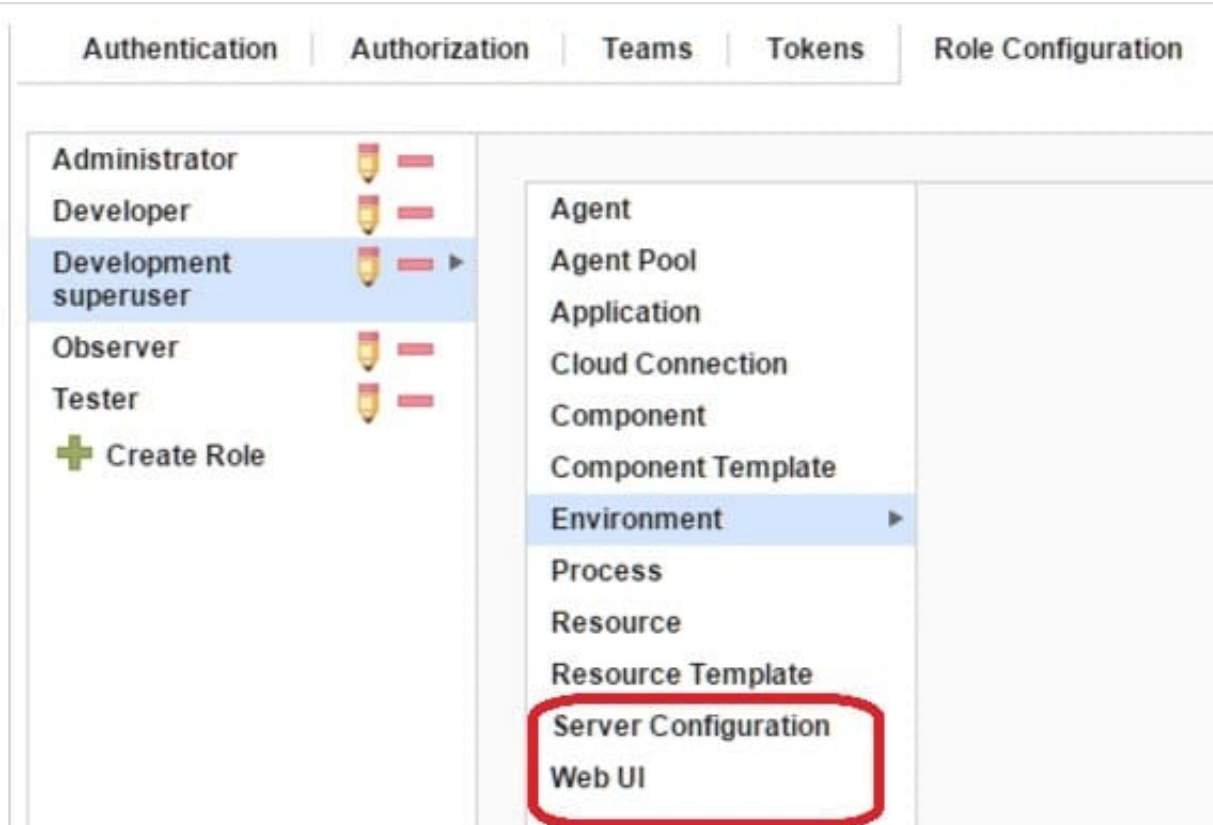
Authentication | Authorization | Teams | Tokens | Role Configuration

Administrator
Developer
Development superuser
Observer
Tester
Create Role

Agent
Agent Pool
Application
Cloud Connection
Component
Component Template
Environment
Process
Resource
Resource Template
Server Configuration
Web UI